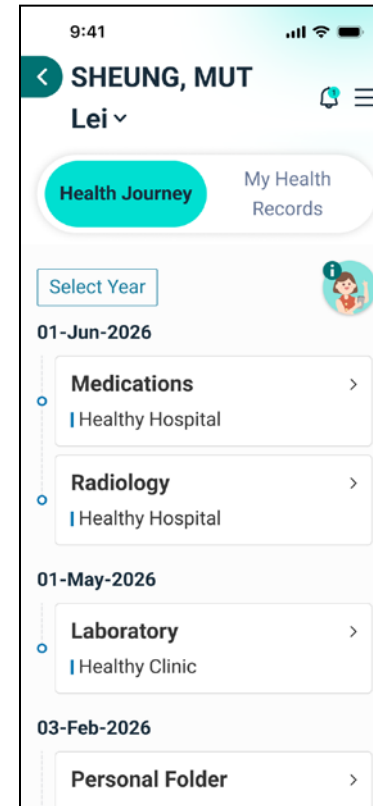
9:41

SHEUNG, MUT Lei

Health Journey

My Health Records

Select Year

01-Jun-2026

Medications
Healthy Hospital

Radiology
Healthy Hospital

01-May-2026

Laboratory
Healthy Clinic

03-Feb-2026

Personal Folder